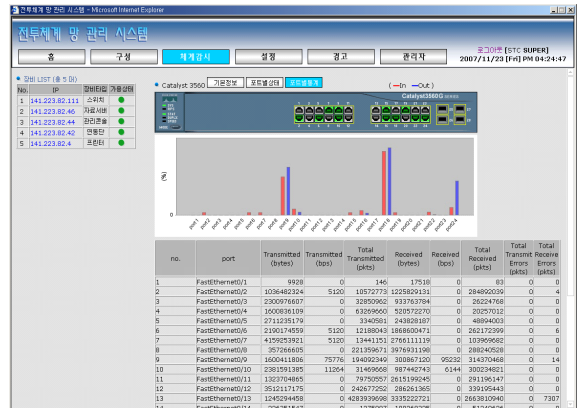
전투체계 망 관리 시스템 - Microsoft Internet Explorer

전투체계 망 관리 시스템

홈 | 구성 | 체계감시 | 설정 | 경고 | 관리자

로그아웃 [STC SUPER]
2007/11/23 [Fri] PM 04:24:47

장비 LIST (총 5 대)

| No. | IP | 장비타입 | 가용상태 |
|---|---|---|---|
| 1 | 141.223.82.111 | 스위치 | |
| 2 | 141.223.82.46 | 자료서버 | |
| 3 | 141.223.82.44 | 관리콘솔 | |
| 4 | 141.223.82.42 | 연동단 | |
| 5 | 141.223.82.4 | 프린터 | |

Catalyst 3560 | 기본정보 | 포트별상태 | 포트별통계

(—In —Out)

Catalyst3560G

port1 port2 port3 port4 port5 port6 port7 port8 port9 port10 port11 port12 port13 port14 port15 port16 port17 port18 port19 port20 port21 port22 port23 port24

| no. | port | Transmitted (bytes) | Transmitted (bps) | Total Transmitted (pkts) | Received (bytes) | Received (bps) | Total Received (pkts) | Total Transmit Errors (pkts) | Total Receive Errors (pkts) |
|---|---|---|---|---|---|---|---|---|---|
| 1 | FastEthernet0/1 | 9928 | 0 | 146 | 17518 | 0 | 83 | 0 | 0 |
| 2 | FastEthernet0/2 | 1036482324 | 5120 | 10572773 | 1225829131 | 0 | 284892039 | 0 | 4 |
| 3 | FastEthernet0/3 | 2300976607 | 0 | 32850962 | 933763784 | 0 | 26224768 | 0 | 0 |
| 4 | FastEthernet0/4 | 1600836109 | 0 | 63269660 | 520572270 | 0 | 20257012 | 0 | 0 |
| 5 | FastEthernet0/5 | 2711235179 | 0 | 3340581 | 243828187 | 0 | 48894003 | 0 | 0 |
| 6 | FastEthernet0/6 | 2190174559 | 5120 | 12188043 | 1868600471 | 0 | 262172399 | 0 | 6 |
| 7 | FastEthernet0/7 | 4159253921 | 5120 | 13441151 | 2766111119 | 0 | 103969682 | 0 | 0 |
| 8 | FastEthernet0/8 | 357266605 | 0 | 221359671 | 3976931198 | 0 | 288240528 | 0 | 0 |
| 9 | FastEthernet0/9 | 1600411806 | 75776 | 194092349 | 300867120 | 95232 | 314370468 | 0 | 14 |
| 10 | FastEthernet0/10 | 2381591385 | 11264 | 31469668 | 987442743 | 6144 | 300234821 | 0 | 0 |
| 11 | FastEthernet0/11 | 1323704865 | 0 | 79750557 | 2615199245 | 0 | 291196147 | 0 | 0 |
| 12 | FastEthernet0/12 | 3512171775 | 0 | 242677252 | 286261365 | 0 | 339195443 | 0 | 0 |
| 13 | FastEthernet0/13 | 1245294458 | 0 | 4283939698 | 3335222721 | 0 | 2663810940 | 0 | 7307 |
| 14 | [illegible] | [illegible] | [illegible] | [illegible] | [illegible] | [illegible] | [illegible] | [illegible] | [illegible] |